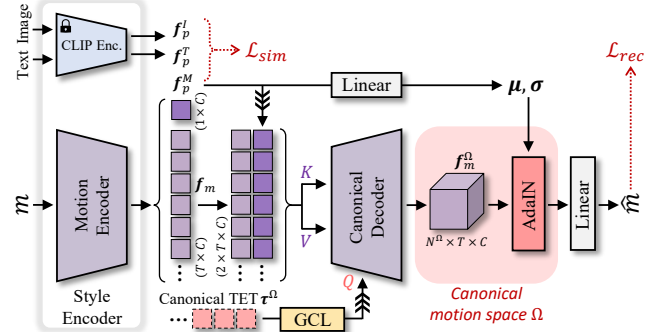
Text Image

CLIP Enc.

$\boldsymbol{f}_p^I$

$\boldsymbol{f}_p^T$

$\boldsymbol{f}_p^M$

$\mathcal{L}_{sim}$

Linear

$\boldsymbol{\mu}, \boldsymbol{\sigma}$

$\mathcal{L}_{rec}$

$(1 \times C)$

$\boldsymbol{m}$

Motion Encoder

$\boldsymbol{f}_m$

$(T \times C)$

$(2 \times T \times C)$

$K$

$V$

Canonical Decoder

$\boldsymbol{f}_m^\Omega$

$N^\Omega \times T \times C$

AdaIN

Linear

$\widehat{\boldsymbol{m}}$

Style Encoder

Canonical TET $\boldsymbol{\tau}^\Omega$

$Q$

GCL

Canonical motion space $\Omega$